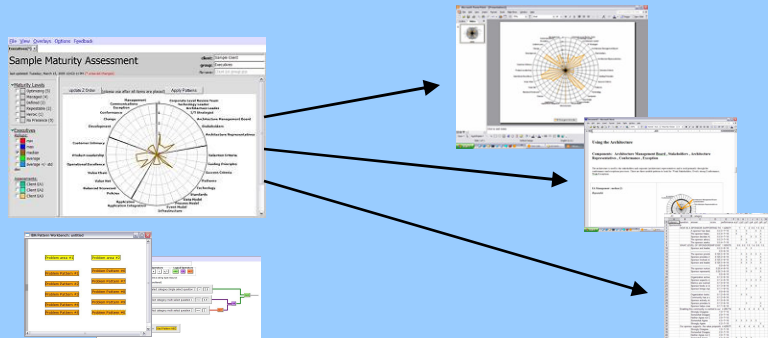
File View Overlays Options Feedback

Executive(\*)

Sample Maturity Assessment

client: Sample Client

group: Executive

Last updated: Tuesday, March 15, 2005 10:02:11 PM (\* unsaved changes)

file name: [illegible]

Maturity Levels

Optimizing (5)

Managed (4)

Defined (3)

Repeatable (2)

Heroic (1)

No Presence (0)

Groupings

Ratings:

min

max

median

average

average +/- std dev

Assessments:

Client (I/I)

Client (I/I)

Client (I/I)

Update Z Order

Apply Patterns

Management

Corporate Level Review Team

Technology Leader

Architecture Leader

I/T Strategies

Architecture Management Board

Stakeholders

Architecture Representative

Selection Criteria

Guiding Principles

Success Criteria

Patterns

Technology

Standards

Data Model

Process Model

Event Model

Infrastructure

Application

Application Integration

Policies

Balanced Scorecard

Value Net

Value Chain

Operational Excellence

Product Leadership

Customer Intimacy

Development

Change

Conformance

Exception

Communication

Using the Architecture

Components: Architecture Management Board, Stakeholders, Architecture Representative, Conformance, Exception

Problem area #1

Problem area #2

Problem Pattern #1

Problem Pattern #2

Problem Pattern #3

Problem Pattern #4

Problem Pattern #5

Problem Pattern #6

Problem Pattern #7

Problem Pattern #8